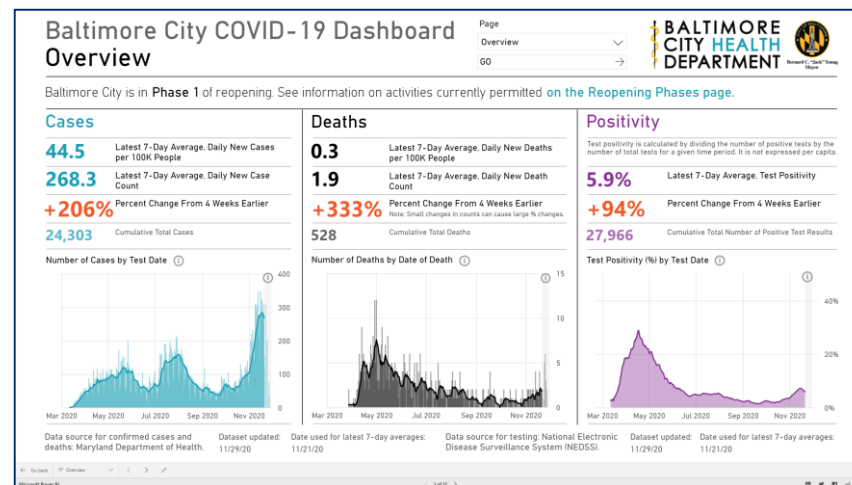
Baltimore City COVID-19 Dashboard
Overview

Page
Overview
GO

BALTIMORE CITY HEALTH DEPARTMENT
Bernard C. "Jack" Young Mayor

Baltimore City is in Phase 1 of reopening. See information on activities currently permitted on the Reopening Phases page.

Cases
44.5 Latest 7-Day Average, Daily New Cases per 100K People
268.3 Latest 7-Day Average, Daily New Case Count
+206% Percent Change From 4 Weeks Earlier
24,303 Cumulative Total Cases
Number of Cases by Test Date
400
300
200
100
0
Mar 2020 May 2020 Jul 2020 Sep 2020 Nov 2020

Deaths
0.3 Latest 7-Day Average, Daily New Deaths per 100K People
1.9 Latest 7-Day Average, Daily New Death Count
+333% Percent Change From 4 Weeks Earlier
Note: Small changes in counts can cause large % changes.
528 Cumulative Total Deaths
Number of Deaths by Date of Death
15
10
5
0
Mar 2020 May 2020 Jul 2020 Sep 2020 Nov 2020

Positivity
Test positivity is calculated by dividing the number of positive tests by the number of total tests for a given time period. It is not expressed per capita.
5.9% Latest 7-Day Average, Test Positivity
+94% Percent Change From 4 Weeks Earlier
27,966 Cumulative Total Number of Positive Test Results
Test Positivity (%) by Test Date
40%
20%
0%
Mar 2020 May 2020 Jul 2020 Sep 2020 Nov 2020

Data source for confirmed cases and deaths: Maryland Department of Health.
Dataset updated: 11/29/20
Date used for latest 7-day averages: 11/21/20
Data source for testing: National Electronic Disease Surveillance System (NEDSS).
Dataset updated: 11/29/20
Date used for latest 7-day averages: 11/21/20

Go back Overview